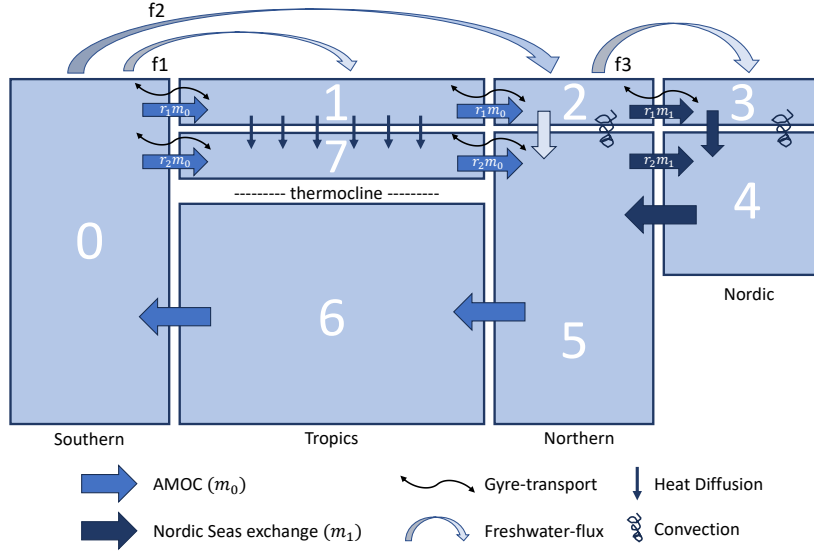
f2

f1

f3

$r_1m_0$

1

$r_1m_0$

2

$r_1m_1$

3

$r_2m_0$

7

$r_2m_0$

$r_2m_1$

--------- thermocline ---------

4

0

Nordic

6

5

Southern

Tropics

Northern

AMOC ($m_0$)

Gyre-transport

Heat Diffusion

Nordic Seas exchange ($m_1$)

Freshwater-flux

Convection